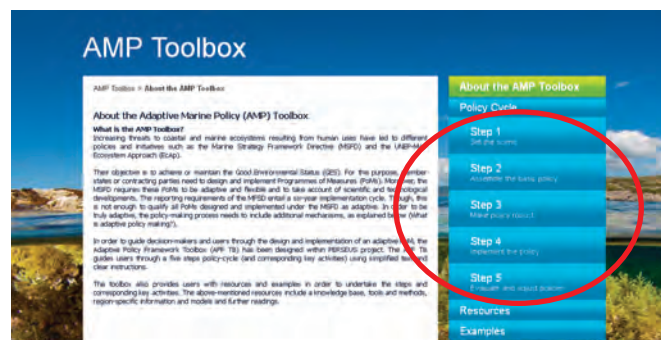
AMP Toolbox

AMP Toolbox > About the AMP Toolbox

About the Adaptive Marine Policy (AMP) Toolbox

What is the AMP Toolbox?
Increasing threats to coastal and marine ecosystems resulting from human uses have led to different policies and initiatives such as the Marine Strategy Framework Directive (MSFD) and the UNEP-MAP Ecosystem Approach (EcAp).

Their objective is to achieve or maintain the Good Environmental Status (GES). For this purpose, member states or contracting parties need to design and implement Programmes of Measures (PoMs). Moreover, the MSFD requires these PoMs to be adaptive and flexible and to take account of scientific and technological developments. The reporting requirements of the MSFD entail a six-year implementation cycle. Though, this is not enough to qualify all PoMs designed and implemented under the MSFD as adaptive. In order to be truly adaptive, the policy-making process needs to include additional mechanisms, as explained below (What is adaptive policy making?).

In order to guide decision-makers and users through the design and implementation of an adaptive PoM, the Adaptive Policy Framework Toolbox (APF TB) has been designed within PERSEUS project. The APF TB guides users through a five steps policy-cycle (and corresponding key activities) using simplified text and clear instructions.

The toolbox also provides users with resources and examples in order to undertake the steps and corresponding key activities. The above-mentioned resources include a knowledge base, tools and methods, region-specific information and models and further readings.

About the AMP Toolbox
Policy Cycle
Step 1
Set the scene
Step 2
Assemble the basic policy
Step 3
Make policy robust
Step 4
Implement the policy
Step 5
Evaluate and adjust policies
Resources
Examples